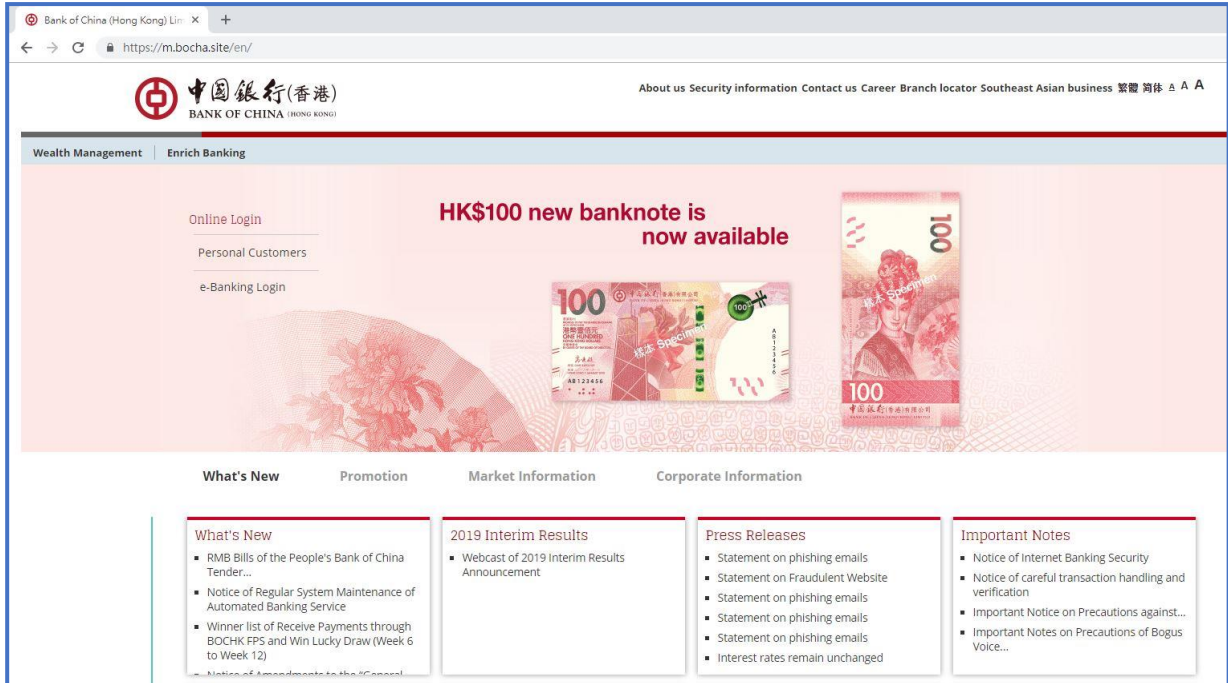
Bank of China (Hong Kong) Lin ×  +

https://m.bocha.site/en/

中国銀行(香港)
BANK OF CHINA (HONG KONG)

About us Security information Contact us Career Branch locator Southeast Asian business 繁體 简体 A A A

Wealth Management | Enrich Banking

Online Login
Personal Customers
e-Banking Login

HK$100 new banknote is now available

100 中国銀行(香港)有限公司 港幣壹佰元 ONE HUNDRED HONG KONG DOLLARS 樣本 Specimen AB123456 100

100 樣本 Specimen 100 中国銀行(香港)有限公司

What's New   Promotion   Market Information   Corporate Information

What's New
■ RMB Bills of the People's Bank of China Tender...
■ Notice of Regular System Maintenance of Automated Banking Service
■ Winner list of Receive Payments through BOCHK FPS and Win Lucky Draw (Week 6 to Week 12)
■ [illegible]

2019 Interim Results
■ Webcast of 2019 Interim Results Announcement

Press Releases
■ Statement on phishing emails
■ Statement on Fraudulent Website
■ Statement on phishing emails
■ Statement on phishing emails
■ Statement on phishing emails
■ Interest rates remain unchanged

Important Notes
■ Notice of Internet Banking Security
■ Notice of careful transaction handling and verification
■ Important Notice on Precautions against...
■ Important Notes on Precautions of Bogus Voice...